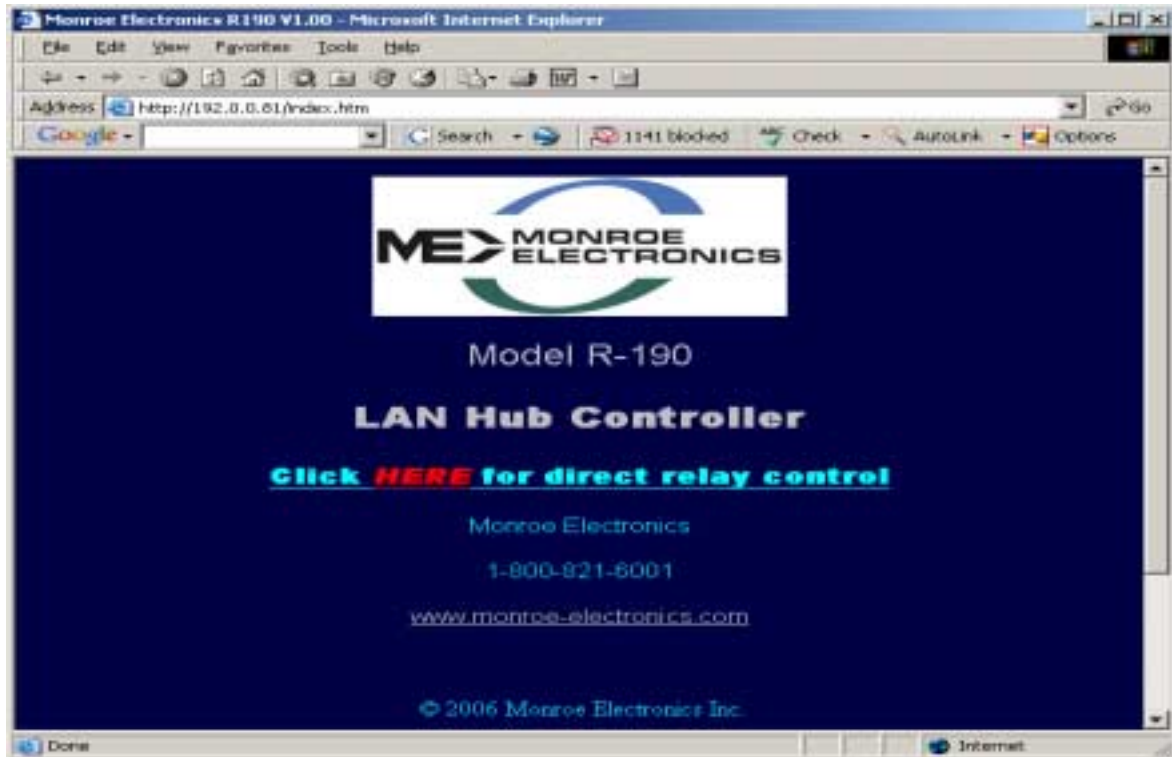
Monroe Electronics R190 V1.00 - Microsoft Internet Explorer

File Edit View Favorites Tools Help

Address http://192.0.0.81/index.htm Go

Google Search 1141 blocked Check AutoLink Options

ME MONROE ELECTRONICS

Model R-190

LAN Hub Controller

Click HERE for direct relay control

Monroe Electronics

1-800-821-6001

www.monroe-electronics.com

© 2006 Monroe Electronics Inc.

Done Internet